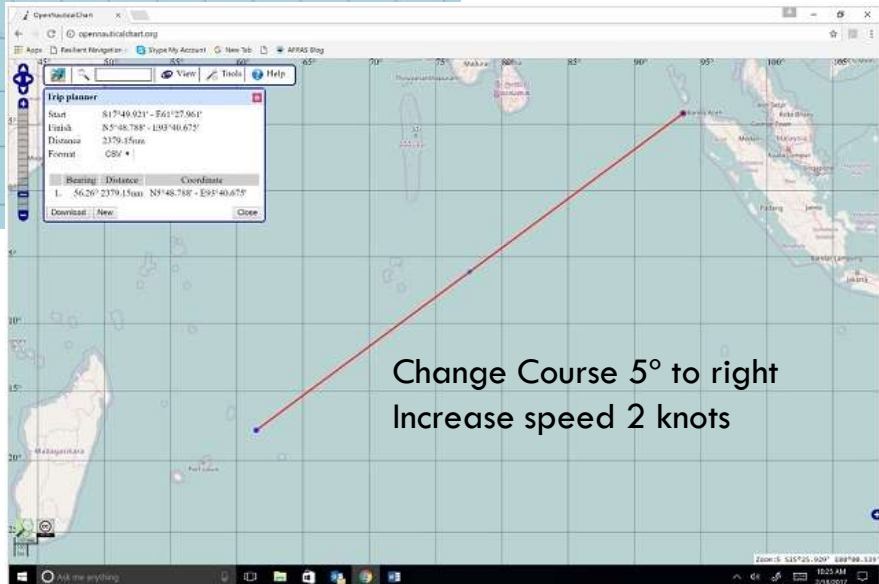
OpenNauticalChart ×

openseamap.org opennauticalchart.org

Apps Resilient Navigation Skype My Account New Tab AFRAS Blog

45° 50° 55° 60° 65° 70° 75° 80° 85° 90° 95° 100° 105°

View Tools Help

Trip planner

| | |
|---|---|
| Start | S17°49.921' - E61°27.961' |
| Finish | N5°48.788' - E93°40.675' |
| Distance | 2379.15nm |
| Format | CSV |

| | Bearing | Distance | Coordinate |
|---|---|---|---|
| 1. | 56.26° | 2379.15nm | N5°48.788' - E93°40.675' |

Download New Close

Banda Aceh

Medan Malaysia

Kuala Lumpur

Singapore

Padang

Bandar Lampung

Jakarta

Madagascar

5°

10°

15°

20°

25°

Change Course 5° to right
Increase speed 2 knots

Zoom:5 S35°25.929' E88°08.539'

Ask me anything

10:25 AM
2/18/2017